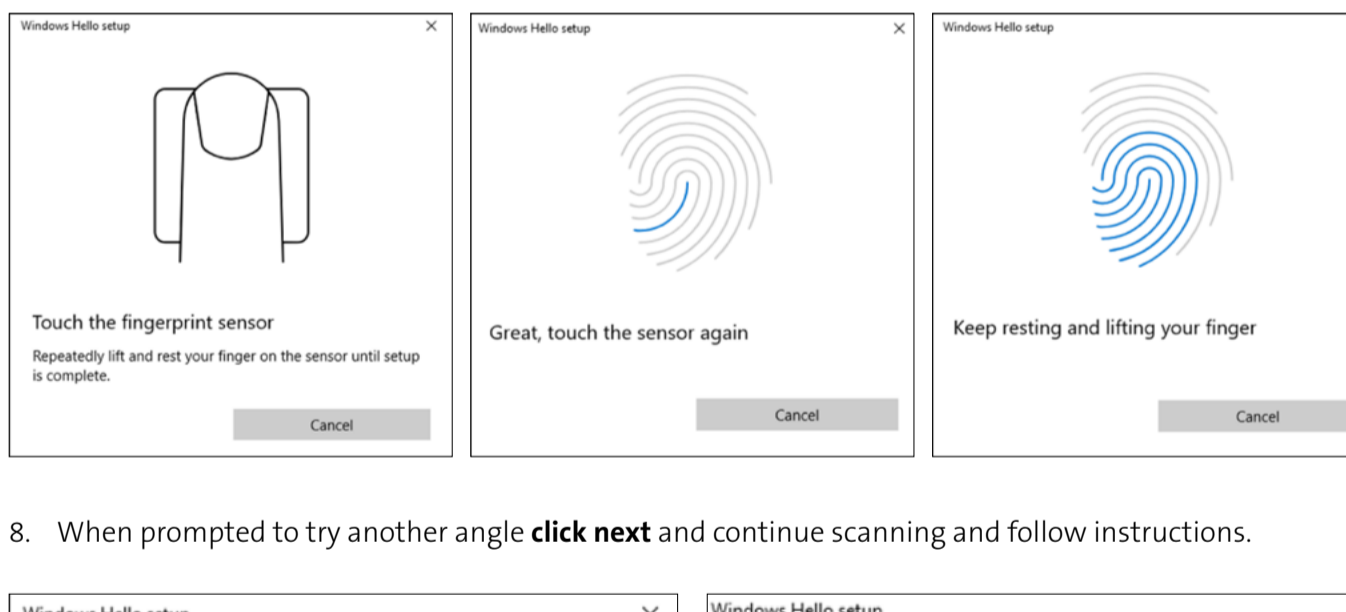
Windows Hello setup
×

Touch the fingerprint sensor

Repeatedly lift and rest your finger on the sensor until setup is complete.

Cancel

Windows Hello setup
×

Great, touch the sensor again

Cancel

Windows Hello setup

Keep resting and lifting your finger

Cancel

8. When prompted to try another angle **click next** and continue scanning and follow instructions.

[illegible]

Windows Hello setup